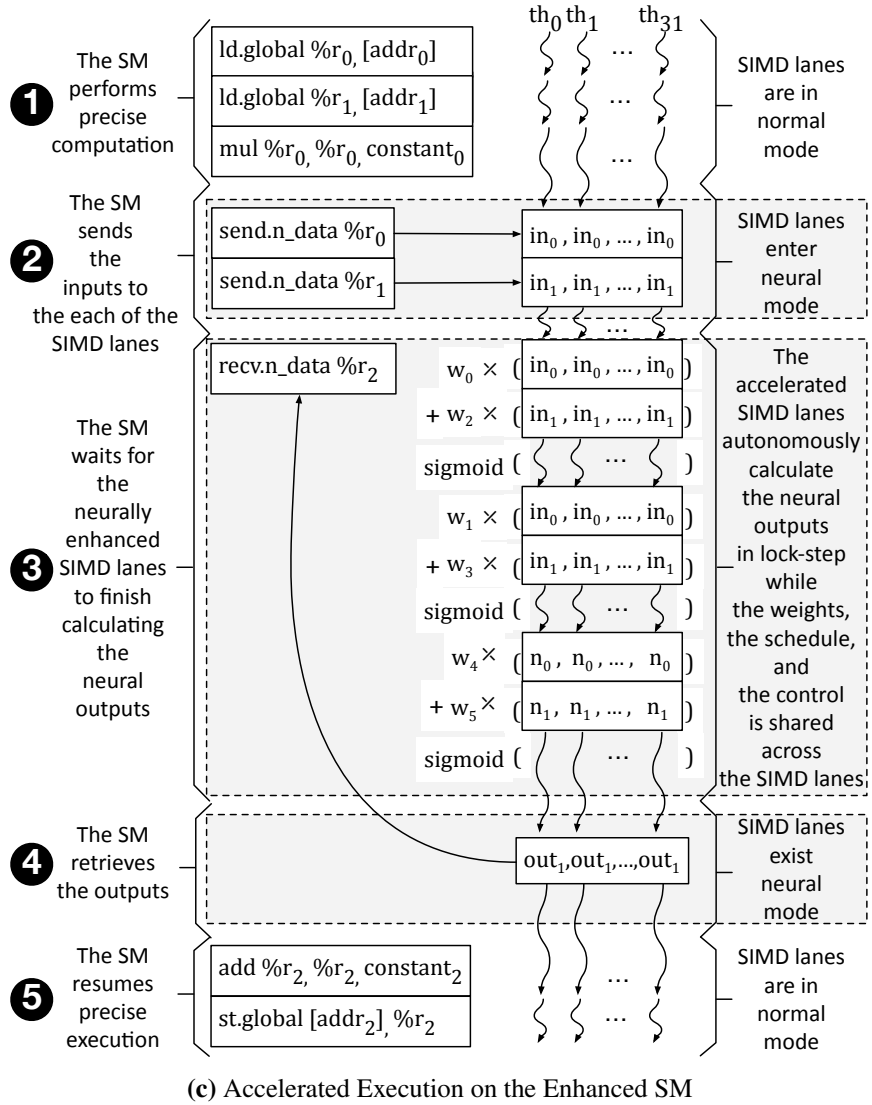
$th_0$ $th_1$ … $th_{31}$

1 The SM performs precise computation

ld.global %$r_0$, [$addr_0$]
ld.global %$r_1$, [$addr_1$]
mul %$r_0$, %$r_0$, $constant_0$

…
…
…

SIMD lanes are in normal mode

2 The SM sends the inputs to the each of the SIMD lanes

send.n_data %$r_0$
send.n_data %$r_1$

$in_0$ , $in_0$ , … , $in_0$
$in_1$ , $in_1$ , … , $in_1$

SIMD lanes enter neural mode

…

3 The SM waits for the neurally enhanced SIMD lanes to finish calculating the neural outputs

recv.n_data %$r_2$

$w_0$ × ( $in_0$ , $in_0$ , … , $in_0$ )
+ $w_2$ × ( $in_1$ , $in_1$ , … , $in_1$ )
sigmoid ( … )
$w_1$ × ( $in_0$ , $in_0$ , … , $in_0$ )
+ $w_3$ × ( $in_1$ , $in_1$ , … , $in_1$ )
sigmoid ( … )
$w_4$ × ( $n_0$ , $n_0$ , … , $n_0$ )
+ $w_5$ × ( $n_1$ , $n_1$ , … , $n_1$ )
sigmoid ( … )

The accelerated SIMD lanes autonomously calculate the neural outputs in lock-step while the weights, the schedule, and the control is shared across the SIMD lanes

4 The SM retrieves the outputs

$out_1$,$out_1$,…,$out_1$

SIMD lanes exist neural mode

5 The SM resumes precise execution

add %$r_2$, %$r_2$, $constant_2$
st.global [$addr_2$], %$r_2$

…
…

SIMD lanes are in normal mode

(c) Accelerated Execution on the Enhanced SM